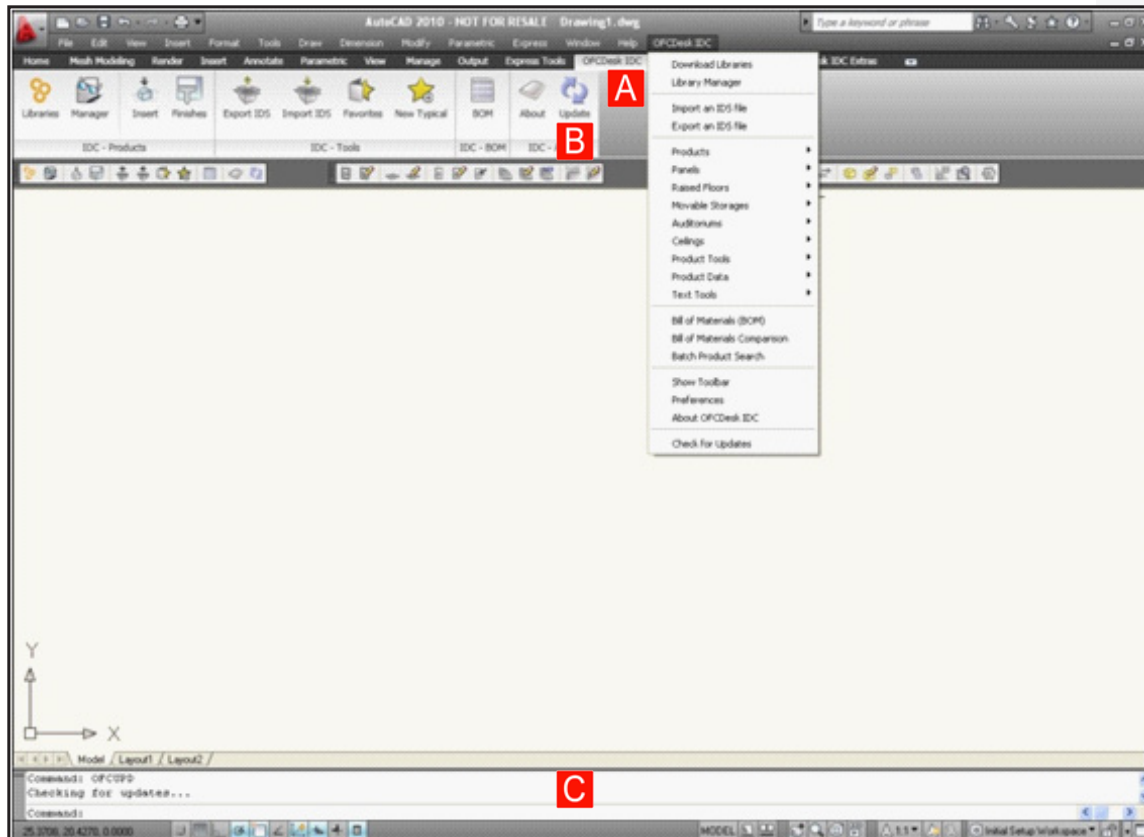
AutoCAD 2010 - NOT FOR RESALE Drawing1.dwg
Type a keyword or phrase

File Edit View Insert Format Tools Draw Dimension Modify Parametric Express Window Help OFCDesk IDC

Home Mesh Modeling Render Insert Annotate Parametric View Manage Output Express Tools OFCDesk IDC k IDC Extras

Libraries Manager Insert Finishes Export IDS Import IDS Favorites New Typical BOM About Update

IDC - Products IDC - Tools IDC - BOM IDC -

A

B

Download Libraries
Library Manager

Import an IDS file
Export an IDS file

Products
Panels
Raised Floors
Movable Storages
Auditoriums
Ceilings
Product Tools
Product Data
Text Tools

Bill of Materials (BOM)
Bill of Materials Comparison
Batch Product Search

Show Toolbar
Preferences
About OFCDesk IDC

Check for Updates

Y

X

Model Layout1 Layout2

Command: OFCUPD
Checking for updates...

Command:

C

25.3706, 20.4270, 0.0000

MODEL

1:1

Initial Setup Workspace